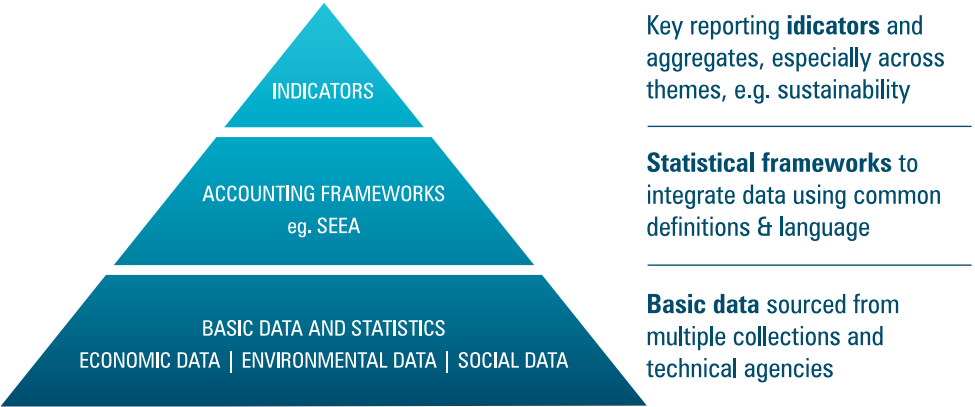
INDICATORS

ACCOUNTING FRAMEWORKS
eg. SEEA

BASIC DATA AND STATISTICS
ECONOMIC DATA | ENVIRONMENTAL DATA | SOCIAL DATA

Key reporting **idicators** and aggregates, especially across themes, e.g. sustainability

**Statistical frameworks** to integrate data using common definitions & language

**Basic data** sourced from multiple collections and technical agencies